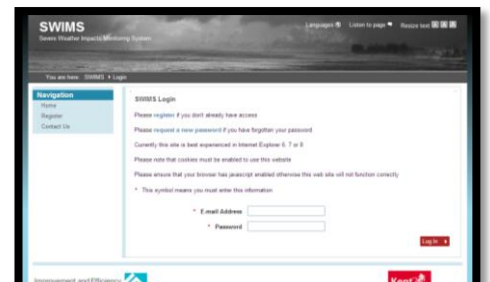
SWIMS
Severe Weather Impacts Monitoring System

Languages Listen to page Resize text

You are here: SWIMS > Login

Navigation
Home
Register
Contact Us

SWIMS Login

Please register if you don't already have access

Please request a new password if you have forgotten your password

Currently this site is best experienced in Internet Explorer 6, 7 or 8

Please note that cookies must be enabled to use this website

Please ensure that your browser has javascript enabled otherwise this web site will not function correctly

* This symbol means you must enter this information

* E-mail Address

* Password

Log In

Improvement and Efficiency

Kent